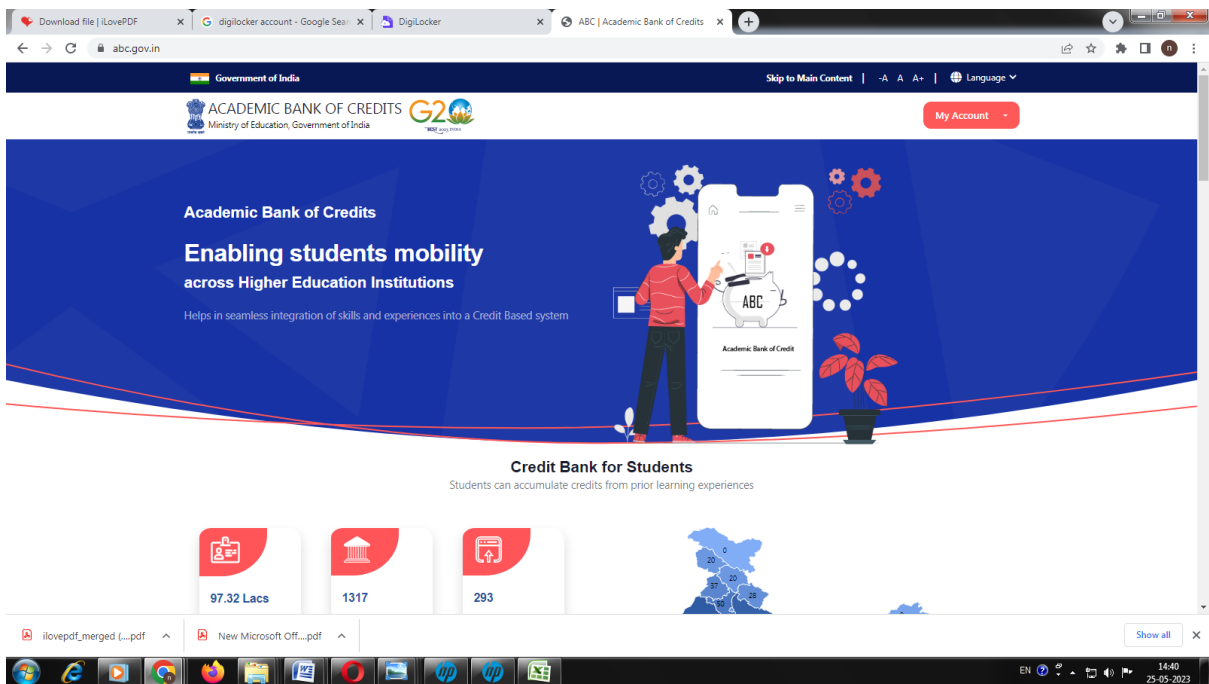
Download file | iLovePDF
digilocker account - Google Sear
DigiLocker
ABC | Academic Bank of Credits

abc.gov.in

Government of India
Skip to Main Content | -A A A+ | Language

ACADEMIC BANK OF CREDITS
Ministry of Education, Government of India
G20
My Account

Academic Bank of Credits
Enabling students mobility
across Higher Education Institutions
Helps in seamless integration of skills and experiences into a Credit Based system

ABC
Academic Bank of Credit

Credit Bank for Students
Students can accumulate credits from prior learning experiences

97.32 Lacs
1317
293

0
20
20
37
28
50

ilovepdf_merged (....pdf
New Microsoft Off....pdf
Show all

EN
14:40
25-05-2023